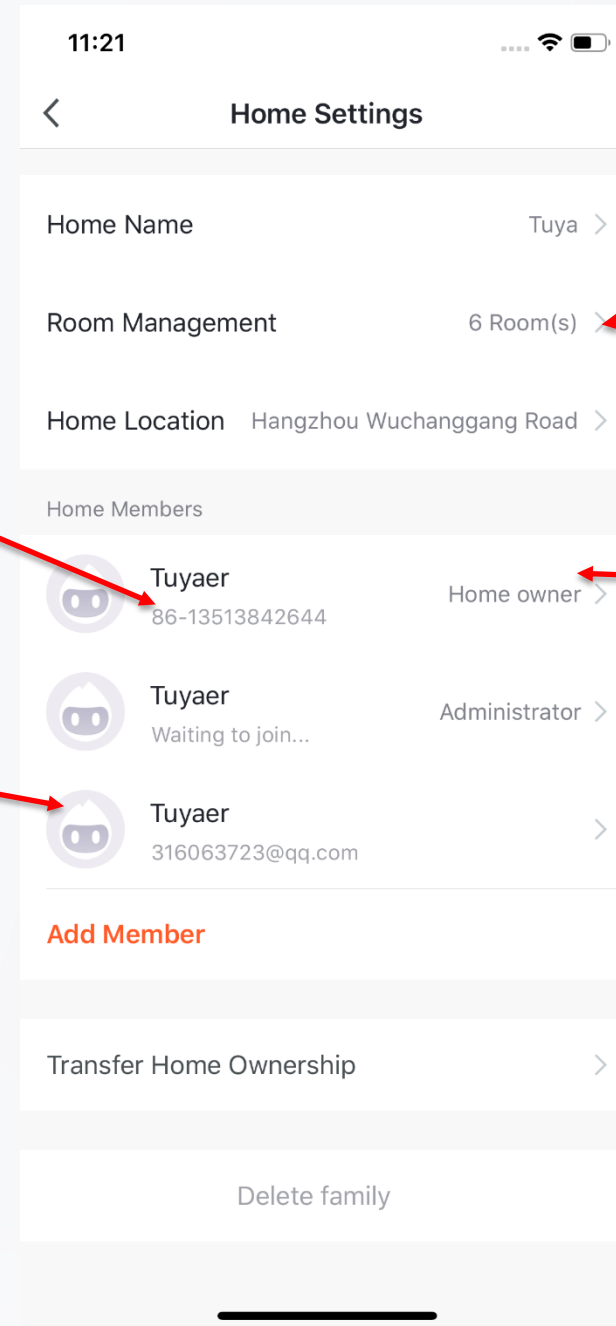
11:21

Home Settings

Home Name
Tuya

Room Management
6 Room(s)

Home Location
Hangzhou Wuchanggang Road

Home Members

Tuyaer
86-13513842644
Home owner

Tuyaer
Waiting to join...
Administrator

Tuyaer
316063723@qq.com

Add Member

Transfer Home Ownership

Delete family